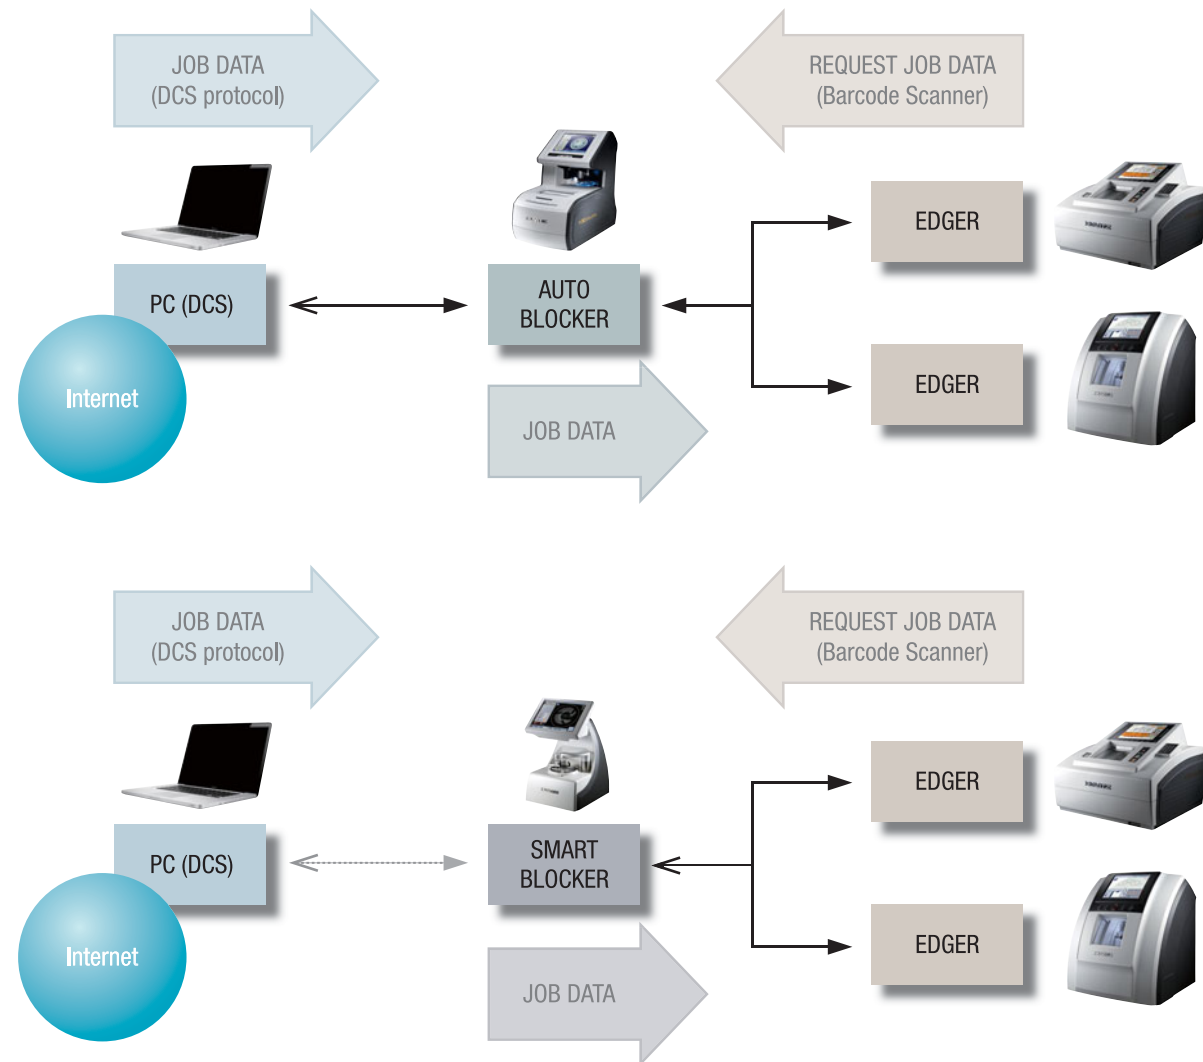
JOB DATA
(DCS protocol)

REQUEST JOB DATA
(Barcode Scanner)

PC (DCS)

Internet

AUTO BLOCKER

EDGER

EDGER

JOB DATA

JOB DATA
(DCS protocol)

REQUEST JOB DATA
(Barcode Scanner)

PC (DCS)

Internet

SMART BLOCKER

EDGER

EDGER

JOB DATA